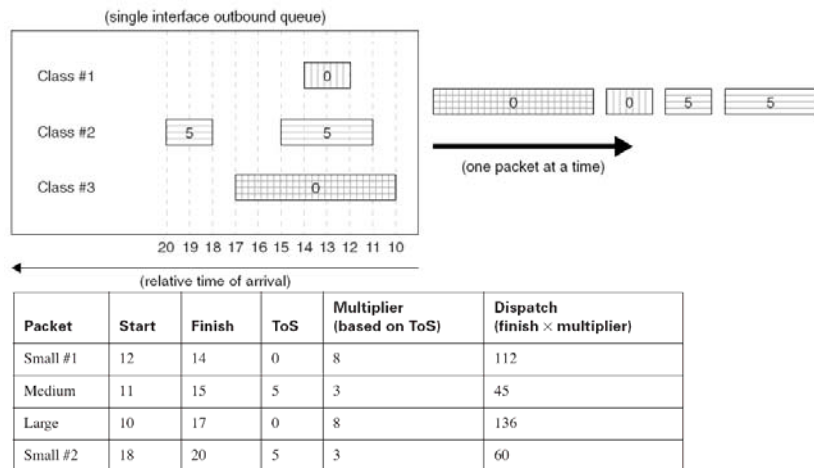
(single interface outbound queue)

Class #1

0

Class #2

5

5

Class #3

0

20 19 18 17 16 15 14 13 12 11 10

(relative time of arrival)

0

0

5

5

(one packet at a time)

| Packet | Start | Finish | ToS | Multiplier (based on ToS) | Dispatch (finish × multiplier) |
|---|---|---|---|---|---|
| Small #1 | 12 | 14 | 0 | 8 | 112 |
| Medium | 11 | 15 | 5 | 3 | 45 |
| Large | 10 | 17 | 0 | 8 | 136 |
| Small #2 | 18 | 20 | 5 | 3 | 60 |